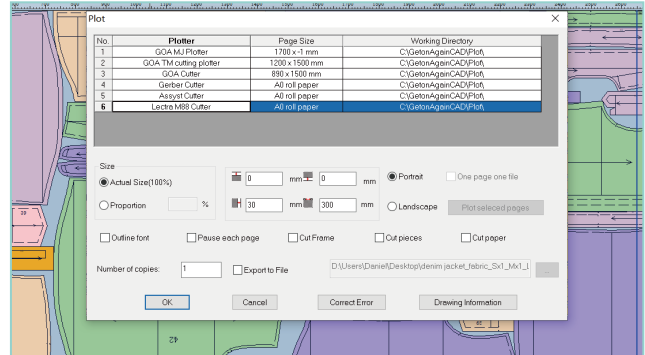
Plot

| No. | Plotter | Page Size | Working Directory |
|---|---|---|---|
| 1 | GOA MJ Plotter | 1700 x -1 mm | C:\GetonAgainCAD\Plot\ |
| 2 | GOA TM cutting plotter | 1200 x 1500 mm | C:\GetonAgainCAD\Plot\ |
| 3 | GOA Cutter | 890 x 1500 mm | C:\GetonAgainCAD\Plot\ |
| 4 | Gerber Cutter | A0 roll paper | C:\GetonAgainCAD\Plot\ |
| 5 | Assyst Cutter | A0 roll paper | C:\GetonAgainCAD\Plot\ |
| 6 | Lectra M88 Cutter | A0 roll paper | C:\GetonAgainCAD\Plot\ |

Size

Actual Size(100%)

Proportion %

0 mm 0 mm

30 mm 300 mm

Portrait

One page one file

Landscape

Plot selected pages

Outline font

Pause each page

Cut Frame

Cut pieces

Cut paper

Number of copies: 1

Export to File

D:\Users\Daniel\Desktop\denim jacket_fabric_Sx1_Mx1_L

...

OK

Cancel

Correct Error

Drawing Information

42